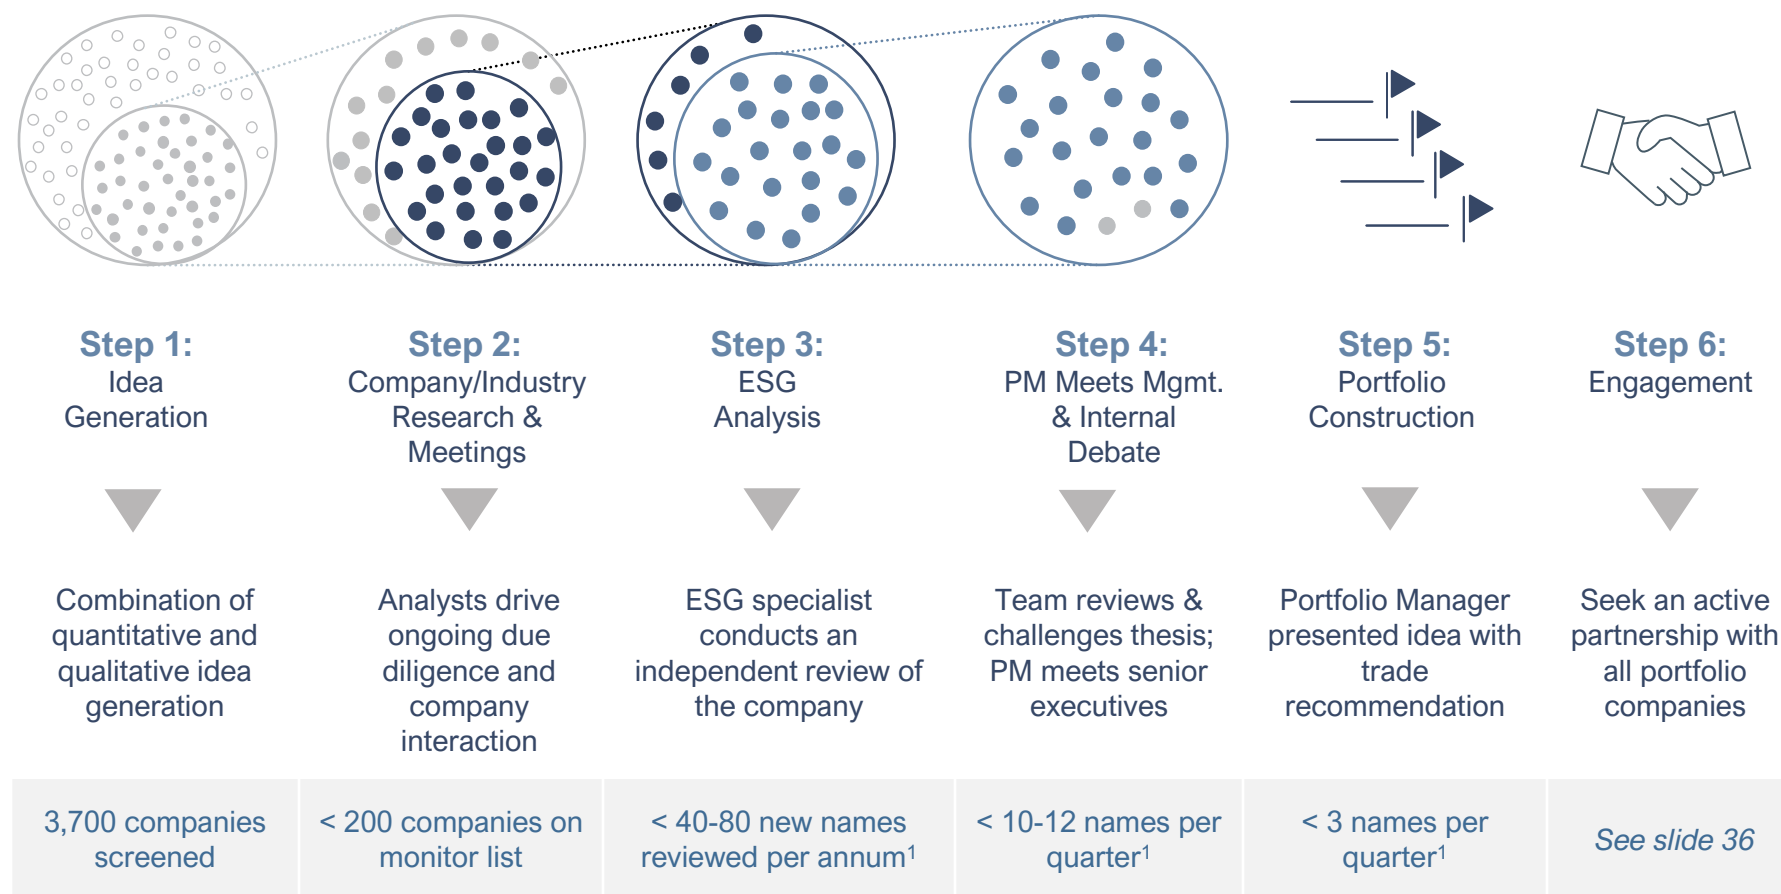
Step 1:
Idea Generation

Step 2:
Company/Industry Research & Meetings

Step 3:
ESG Analysis

Step 4:
PM Meets Mgmt. & Internal Debate

Step 5:
Portfolio Construction

Step 6:
Engagement

Combination of quantitative and qualitative idea generation

Analysts drive ongoing due diligence and company interaction

ESG specialist conducts an independent review of the company

Team reviews & challenges thesis; PM meets senior executives

Portfolio Manager presented idea with trade recommendation

Seek an active partnership with all portfolio companies

3,700 companies screened

< 200 companies on monitor list

< 40-80 new names reviewed per annum$^1$

< 10-12 names per quarter$^1$

< 3 names per quarter$^1$

See slide 36